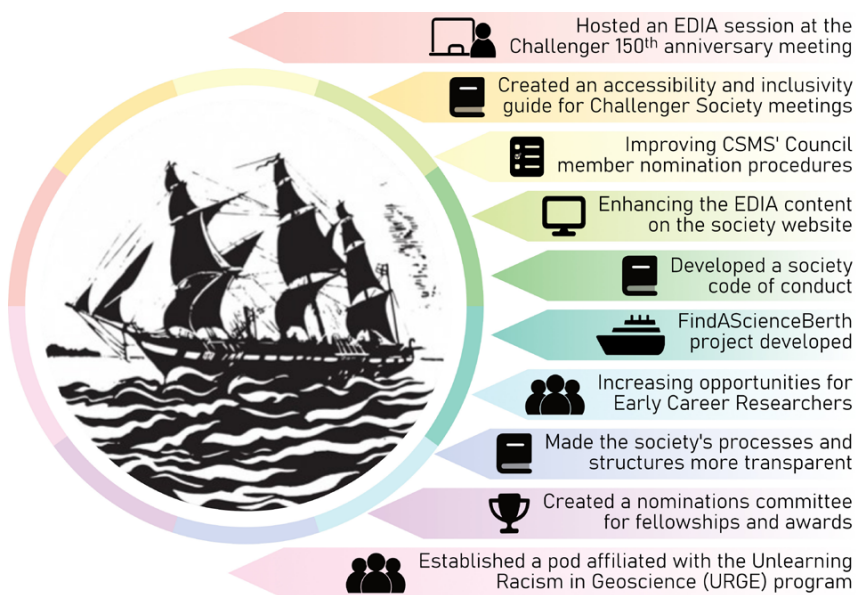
Hosted an EDIA session at the Challenger 150$^{th}$ anniversary meeting

Created an accessibility and inclusivity guide for Challenger Society meetings

Improving CSMS' Council member nomination procedures

Enhancing the EDIA content on the society website

Developed a society code of conduct

FindAScienceBerth project developed

Increasing opportunities for Early Career Researchers

Made the society's processes and structures more transparent

Created a nominations committee for fellowships and awards

Established a pod affiliated with the Unlearning Racism in Geoscience (URGE) program